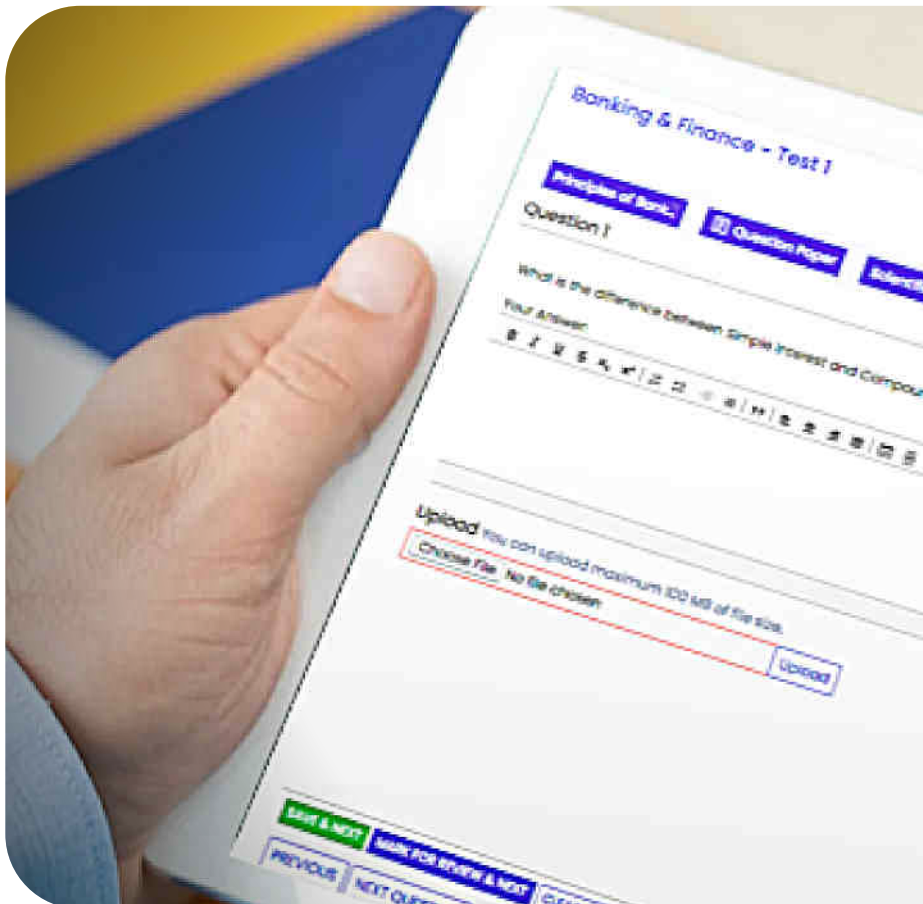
Banking & Finance - Test 1

Principles of Bank...

Question Paper

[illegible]

Question 1

What is the difference between Simple Interest and Compou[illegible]

Your Answer:

Upload You can upload maximum 100 MB of file size.

Choose File No file chosen

Upload

SAVE & NEXT

MARK FOR REVIEW & NEXT

PREVIOUS

NEXT QUE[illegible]

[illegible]